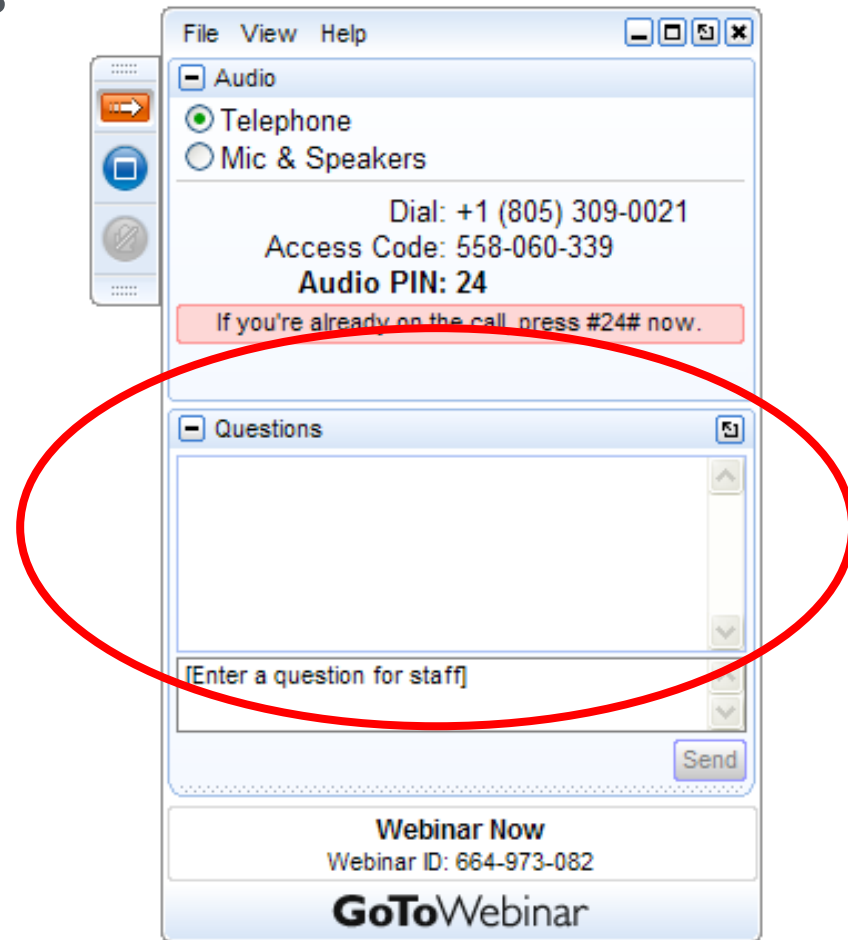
File View Help

Audio

Telephone
Mic & Speakers

Dial: +1 (805) 309-0021
Access Code: 558-060-339
**Audio PIN: 24**

If you're already on the call, press #24# now.

Questions

[Enter a question for staff]

Send

**Webinar Now**
Webinar ID: 664-973-082

GoToWebinar